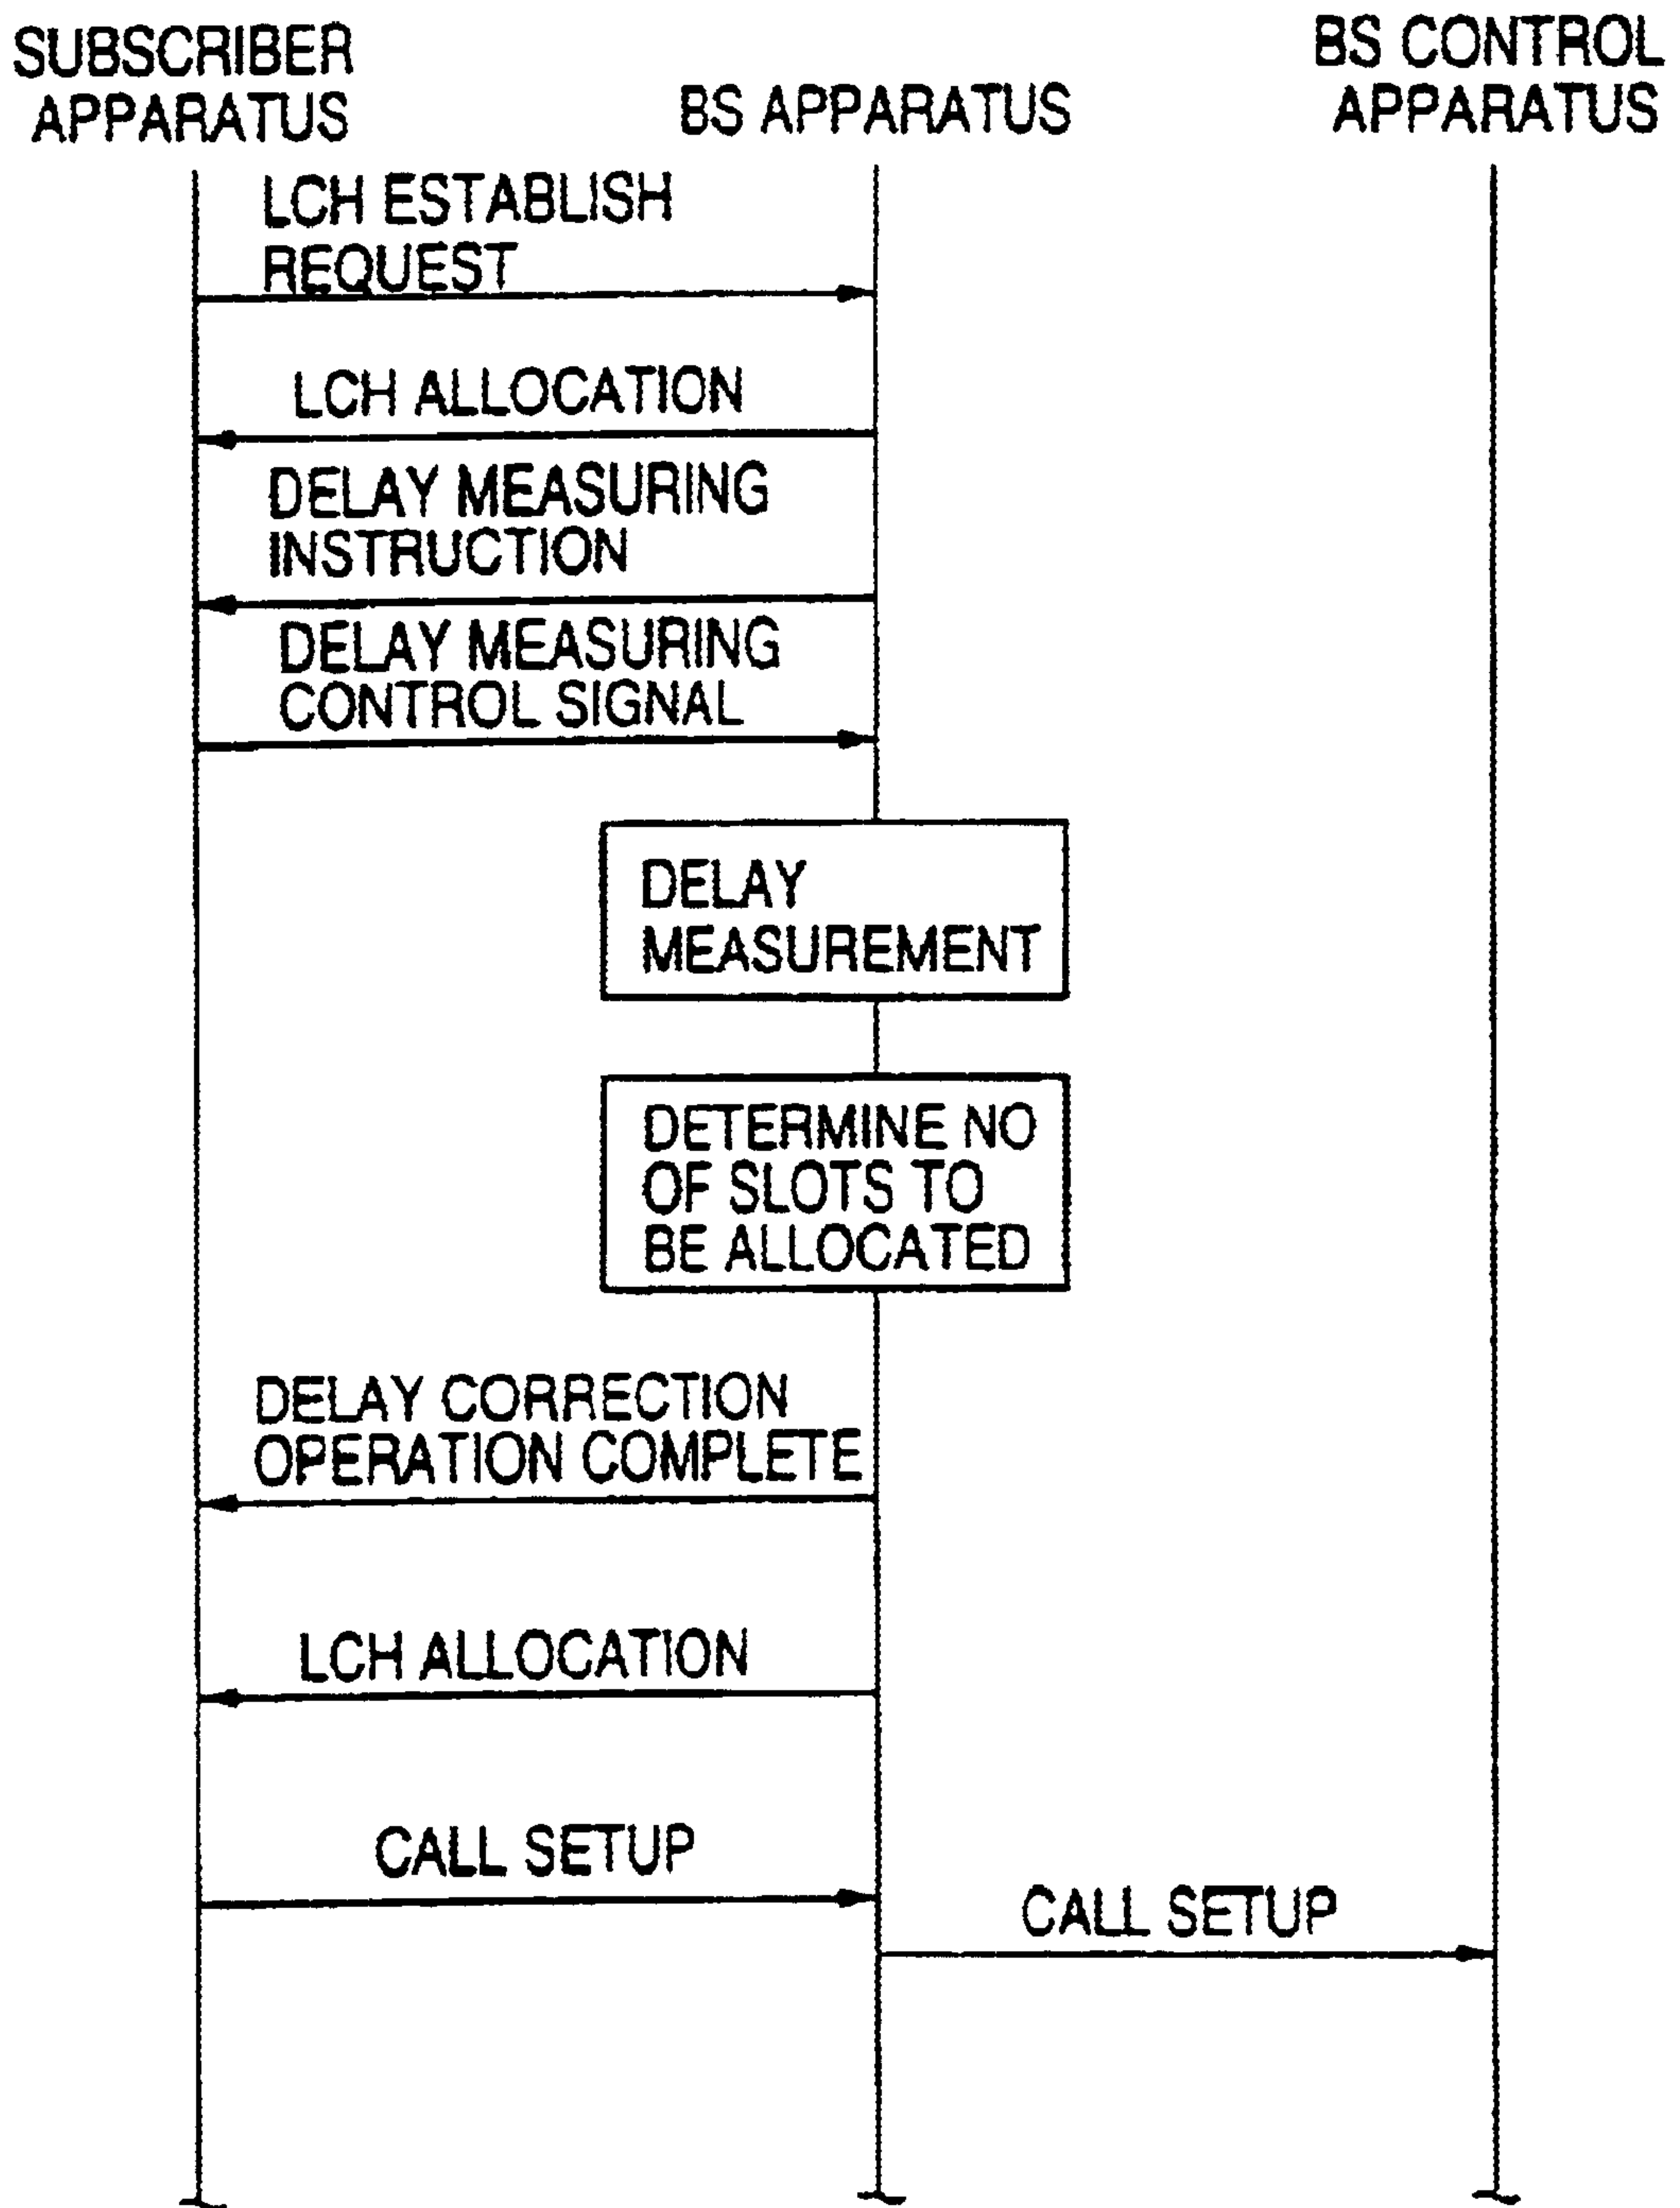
SUBSCRIBER APPARATUS

BS APPARATUS

BS CONTROL APPARATUS

LCH ESTABLISH REQUEST

LCH ALLOCATION

DELAY MEASURING INSTRUCTION

DELAY MEASURING CONTROL SIGNAL

DELAY MEASUREMENT

DETERMINE NO OF SLOTS TO BE ALLOCATED

DELAY CORRECTION OPERATION COMPLETE

LCH ALLOCATION

CALL SETUP

CALL SETUP